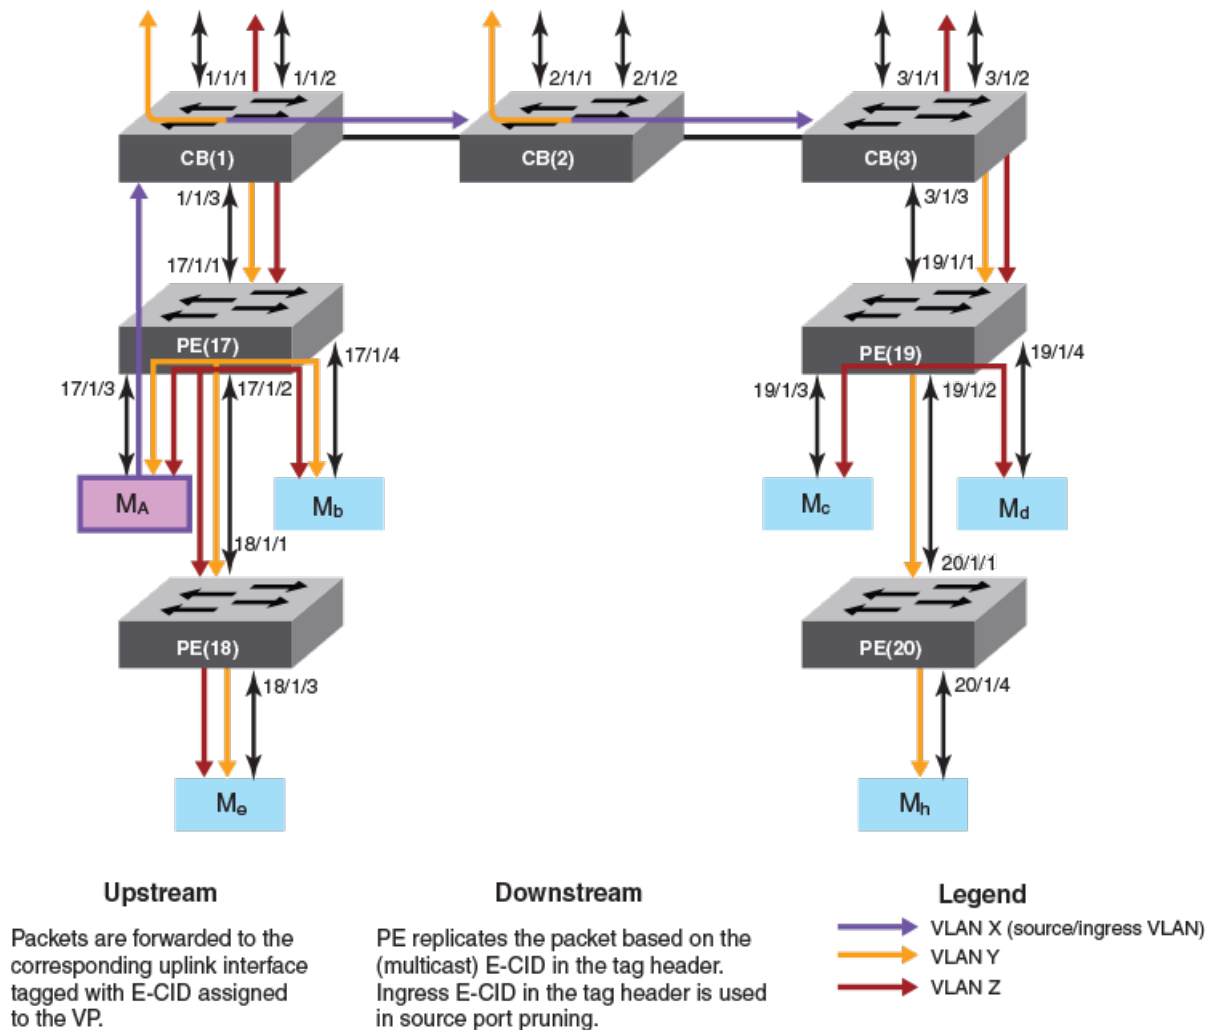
1/1/1 1/1/2 2/1/1 2/1/2 3/1/1 3/1/2

CB(1) CB(2) CB(3)

1/1/3 3/1/3

17/1/1 19/1/1

PE(17) PE(19)

17/1/4 19/1/4

17/1/3 17/1/2 19/1/3 19/1/2

$M_A$ $M_b$ $M_c$ $M_d$

18/1/1 20/1/1

PE(18) PE(20)

18/1/3 20/1/4

$M_e$ $M_h$

Upstream

Packets are forwarded to the corresponding uplink interface tagged with E-CID assigned to the VP.

Downstream

PE replicates the packet based on the (multicast) E-CID in the tag header. Ingress E-CID in the tag header is used in source port pruning.

Legend

VLAN X (source/ingress VLAN)
VLAN Y
VLAN Z